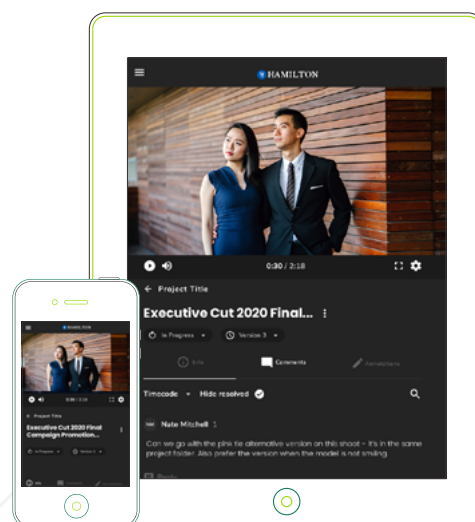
HAMILTON

0:30 / 2:18

← Project Title

Executive Cut 2020 Final...

In Progress

Version 3

Info

Comments

Annotations

Timecode

Hide resolved

Nate Mitchell 1

Can we go with the pink tie alternative version on this shoot – it's in the same project folder. Also prefer the version when the model is not smiling.

Reply

HAMILTON

← Project Title

Executive Cut 2020 Final Campaign Promotion...

In Progress

Version 3